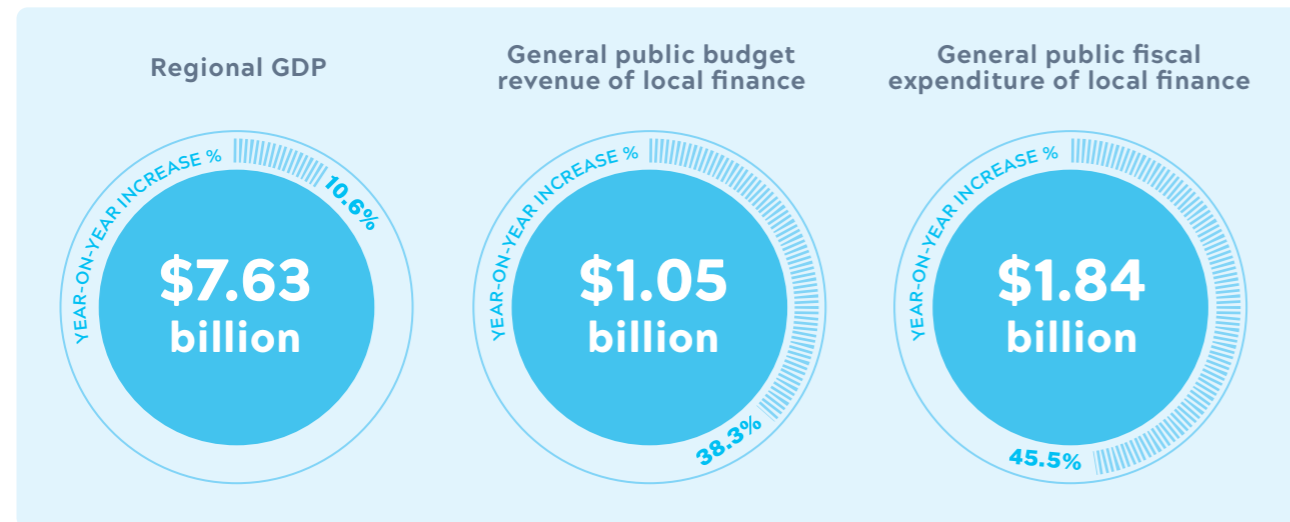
Regional GDP

YEAR-ON-YEAR INCREASE %

10.6%

\$7.63 billion

General public budget revenue of local finance

YEAR-ON-YEAR INCREASE %

\$1.05 billion

38.3%

General public fiscal expenditure of local finance

YEAR-ON-YEAR INCREASE %

\$1.84 billion

45.5%